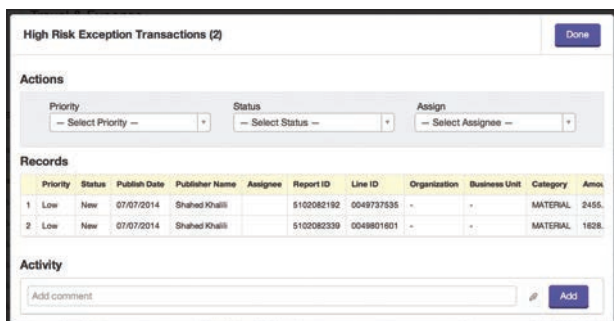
High Risk Exception Transactions (2)

Done

Actions

Priority
— Select Priority —

Status
— Select Status —

Assign
— Select Assignee —

Records

| | Priority | Status | Publish Date | Publisher Name | Assignee | Report ID | Line ID | Organization | Business Unit | Category | Amou |
|---|---|---|---|---|---|---|---|---|---|---|---|
| 1 | Low | New | 07/07/2014 | Shahed Khalili | | 5102082192 | 0049737535 | - | - | MATERIAL | 2455. |
| 2 | Low | New | 07/07/2014 | Shahed Khalili | | 5102082339 | 0049801601 | - | - | MATERIAL | 1628. |

Activity

Add comment

Add